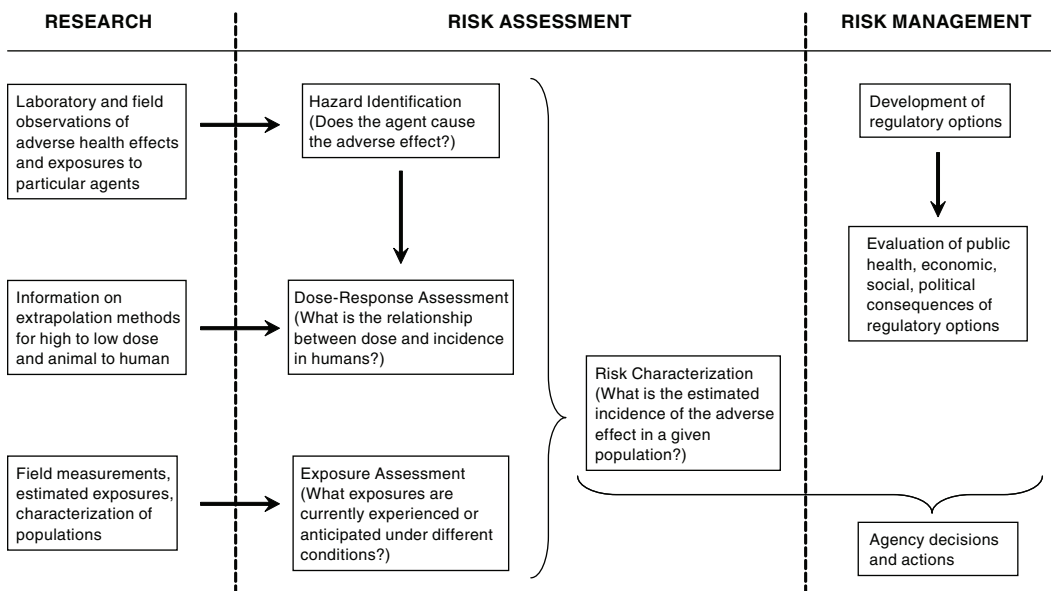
RESEARCH

RISK ASSESSMENT

RISK MANAGEMENT

Laboratory and field observations of adverse health effects and exposures to particular agents

Hazard Identification (Does the agent cause the adverse effect?)

Development of regulatory options

Evaluation of public health, economic, social, political consequences of regulatory options

Information on extrapolation methods for high to low dose and animal to human

Dose-Response Assessment (What is the relationship between dose and incidence in humans?)

Risk Characterization (What is the estimated incidence of the adverse effect in a given population?)

Field measurements, estimated exposures, characterization of populations

Exposure Assessment (What exposures are currently experienced or anticipated under different conditions?)

Agency decisions and actions